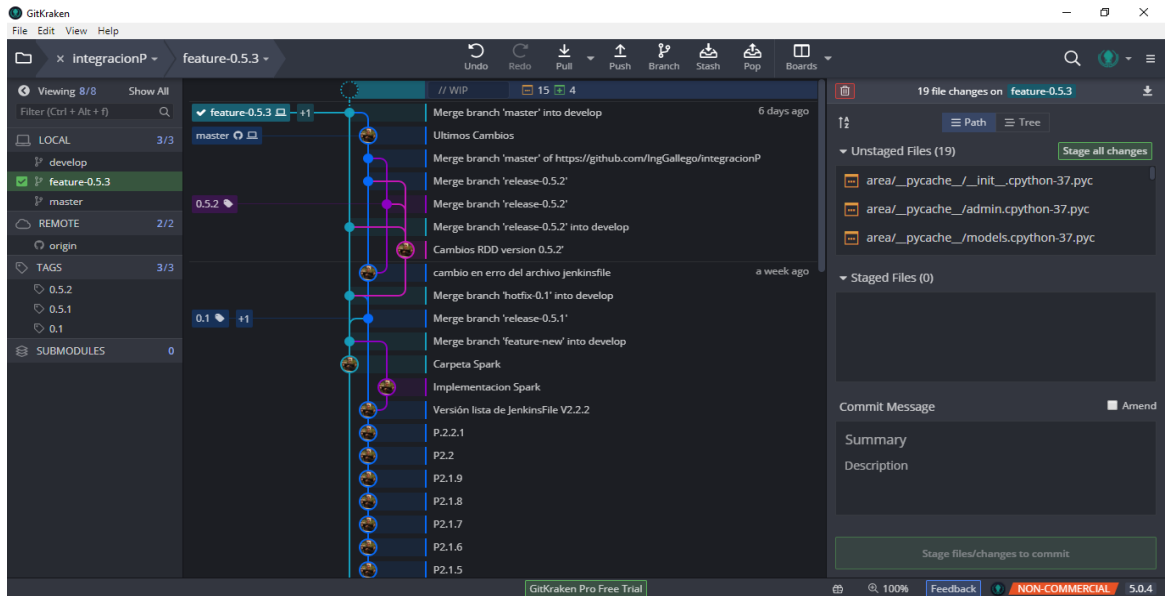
GitKraken
File Edit View Help
integracionP feature-0.5.3
Undo Redo Pull Push Branch Stash Pop Boards
Viewing 8/8 Show All
Filter (Ctrl + Alt + f)
LOCAL 3/3
develop
feature-0.5.3
master
REMOTE 2/2
origin
TAGS 3/3
0.5.2
0.5.1
0.1
SUBMODULES 0
// WIP 15 4
feature-0.5.3 +1
master
0.5.2
0.1 +1
Merge branch 'master' into develop 6 days ago
Ultimos Cambios
Merge branch 'master' of https://github.com/IngGallego/integracionP
Merge branch 'release-0.5.2'
Merge branch 'release-0.5.2'
Merge branch 'release-0.5.2' into develop
Cambios RDD version 0.5.2'
cambio en erro del archivo jenkinsfile a week ago
Merge branch 'hotfix-0.1' into develop
Merge branch 'release-0.5.1'
Merge branch 'feature-new' into develop
Carpeta Spark
Implementacion Spark
Versión lista de JenkinsFile V2.2.2
P.2.2.1
P2.2
P2.1.9
P2.1.8
P2.1.7
P2.1.6
P2.1.5
19 file changes on feature-0.5.3
Path Tree
Unstaged Files (19) Stage all changes
area/__pycache__/__init__.cpython-37.pyc
area/__pycache__/admin.cpython-37.pyc
area/__pycache__/models.cpython-37.pyc
Staged Files (0)
Commit Message Amend
Summary
Description
Stage files/changes to commit
GitKraken Pro Free Trial
100% Feedback NON-COMMERCIAL 5.0.4